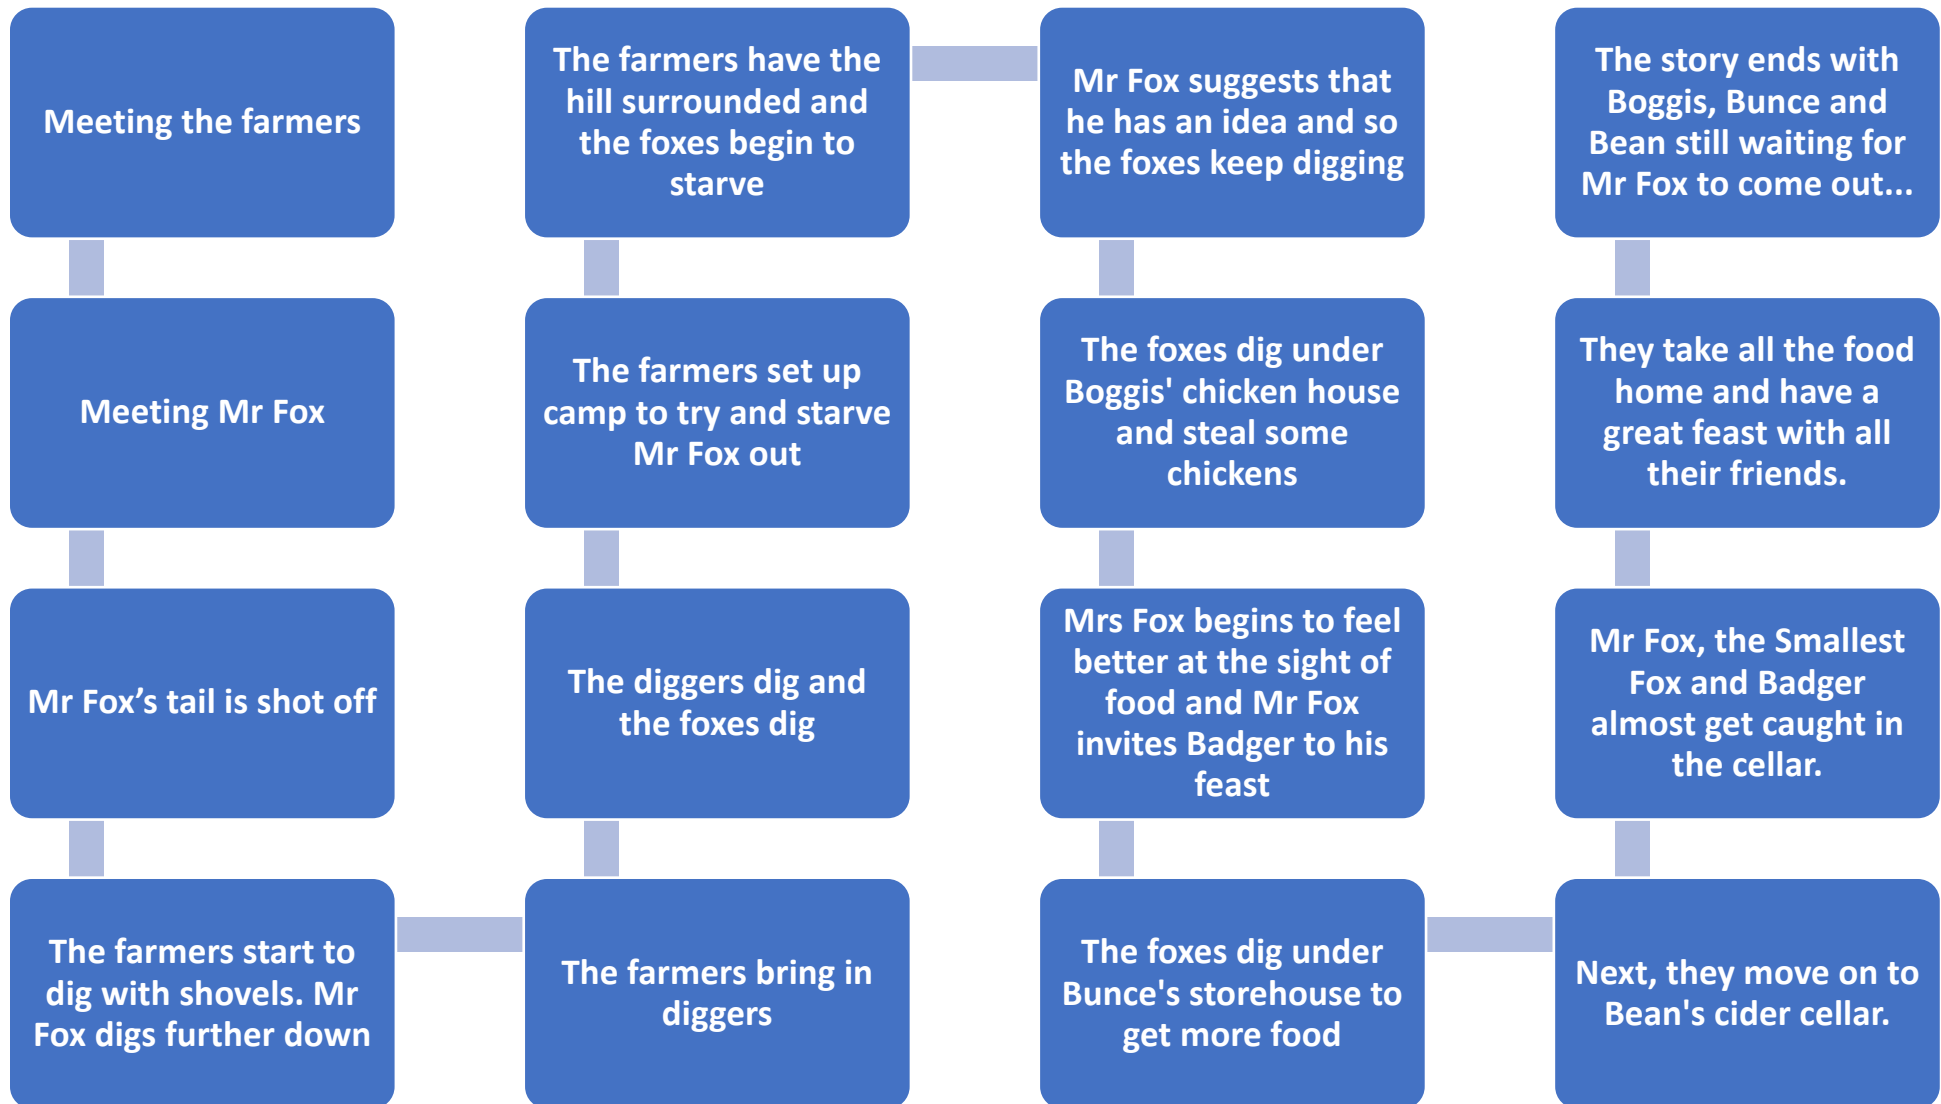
Meeting the farmers

Meeting Mr Fox

Mr Fox's tail is shot off

The farmers start to dig with shovels. Mr Fox digs further down

The farmers bring in diggers

The diggers dig and the foxes dig

The farmers set up camp to try and starve Mr Fox out

The farmers have the hill surrounded and the foxes begin to starve

Mr Fox suggests that he has an idea and so the foxes keep digging

The foxes dig under Boggis' chicken house and steal some chickens

Mrs Fox begins to feel better at the sight of food and Mr Fox invites Badger to his feast

The foxes dig under Bunce's storehouse to get more food

Next, they move on to Bean's cider cellar.

Mr Fox, the Smallest Fox and Badger almost get caught in the cellar.

They take all the food home and have a great feast with all their friends.

The story ends with Boggis, Bunce and Bean still waiting for Mr Fox to come out...